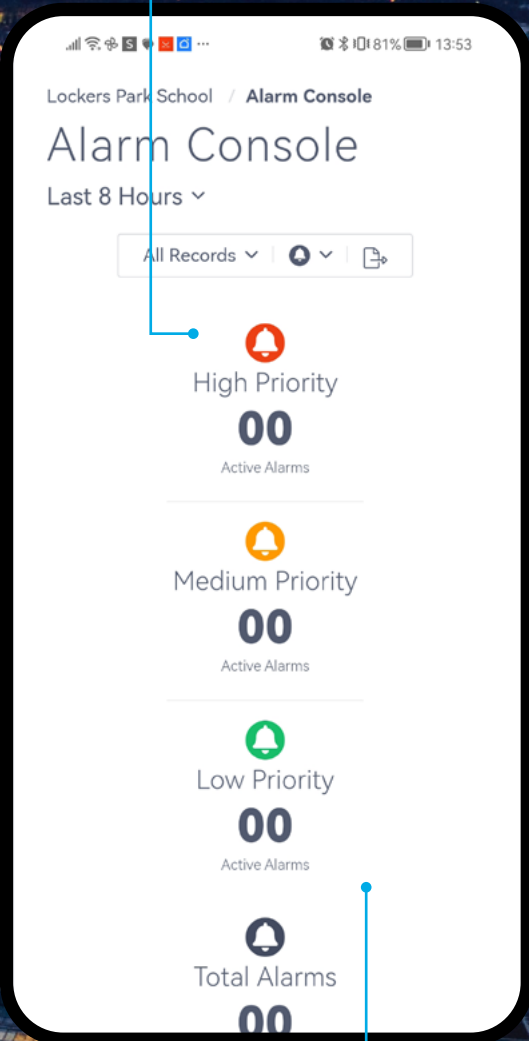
81% 13:53

Lockers Park School / Alarm Console

Alarm Console

Last 8 Hours

All Records

High Priority
00
Active Alarms

Medium Priority
00
Active Alarms

Low Priority
00
Active Alarms

Total Alarms
00